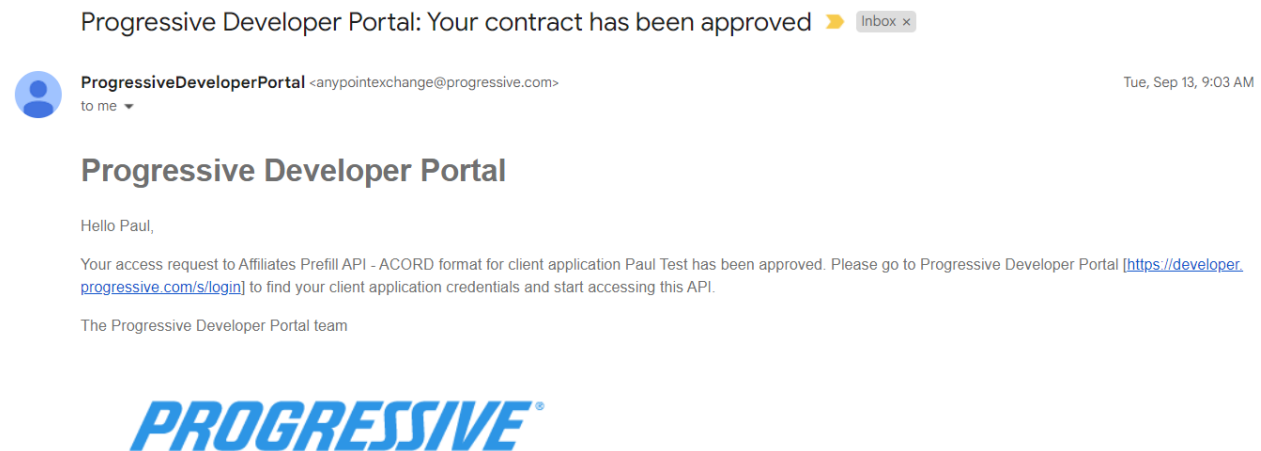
Progressive Developer Portal: Your contract has been approved Inbox ×

ProgressiveDeveloperPortal <anypointexchange@progressive.com>
to me

Tue, Sep 13, 9:03 AM

Progressive Developer Portal

Hello Paul,

Your access request to Affiliates Prefill API - ACORD format for client application Paul Test has been approved. Please go to Progressive Developer Portal [https://developer.progressive.com/s/login] to find your client application credentials and start accessing this API.

The Progressive Developer Portal team

PROGRESSIVE®